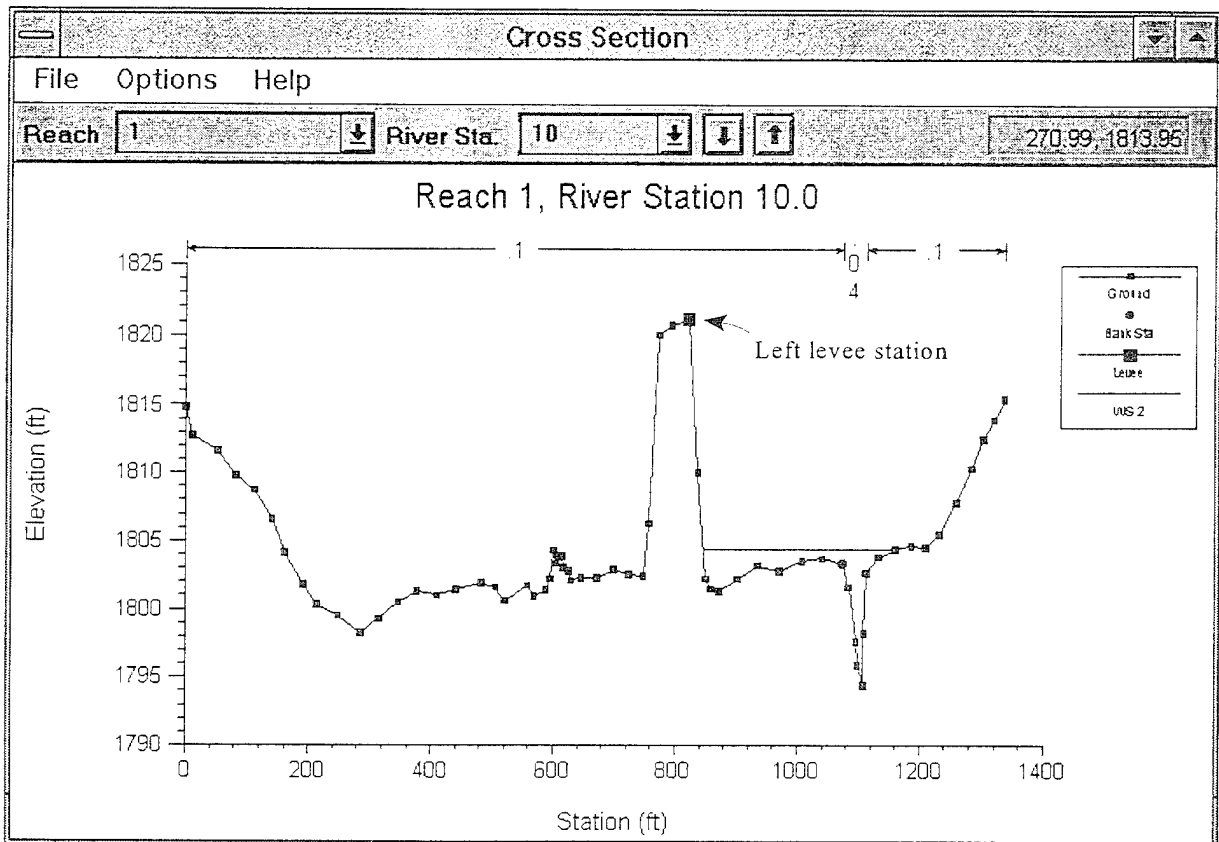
Cross Section

File Options Help

Reach 1 River Sta. 10 270.99, 1813.95

Reach 1, River Station 10.0

.1 .0 4 .1

Ground
Bank Sta
Levee
WS 2

Left levee station

Elevation (ft)

1825
1820
1815
1810
1805
1800
1795
1790

0 200 400 600 800 1000 1200 1400

Station (ft)